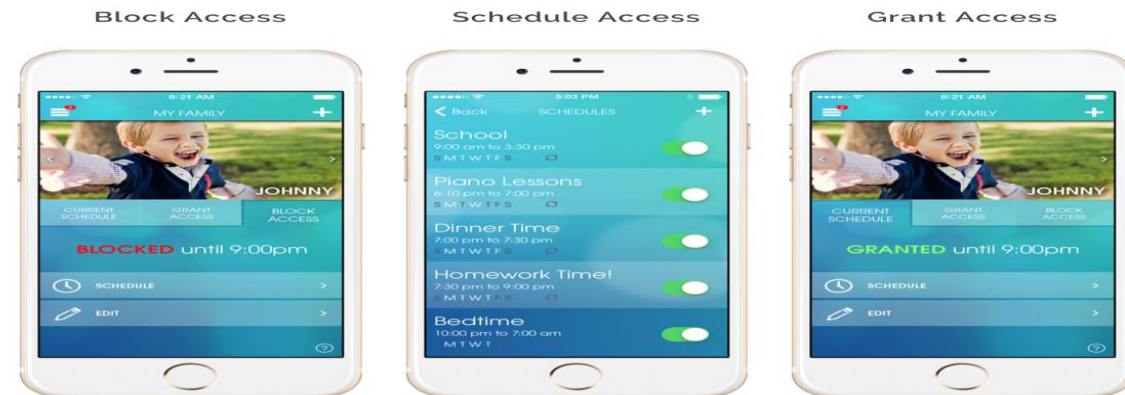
Block Access

8:21 AM
MY FAMILY
+
JOHNNY
CURRENT SCHEDULE
GRANT ACCESS
BLOCK ACCESS
BLOCKED until 9:00pm
SCHEDULE
EDIT

Schedule Access

5:03 PM
Back
SCHEDULES
+
School
9:00 am to 3:30 pm
S M T W T F S
Piano Lessons
6:10 pm to 7:00 pm
S M T W T F S
Dinner Time
7:00 pm to 7:30 pm
S M T W T F S
Homework Time!
7:30 pm to 9:00 pm
S M T W T F S
Bedtime
10:00 pm to 7:00 am
M T W T

Grant Access

8:21 AM
MY FAMILY
+
JOHNNY
CURRENT SCHEDULE
GRANT ACCESS
BLOCK ACCESS
GRANTED until 9:00pm
SCHEDULE
EDIT